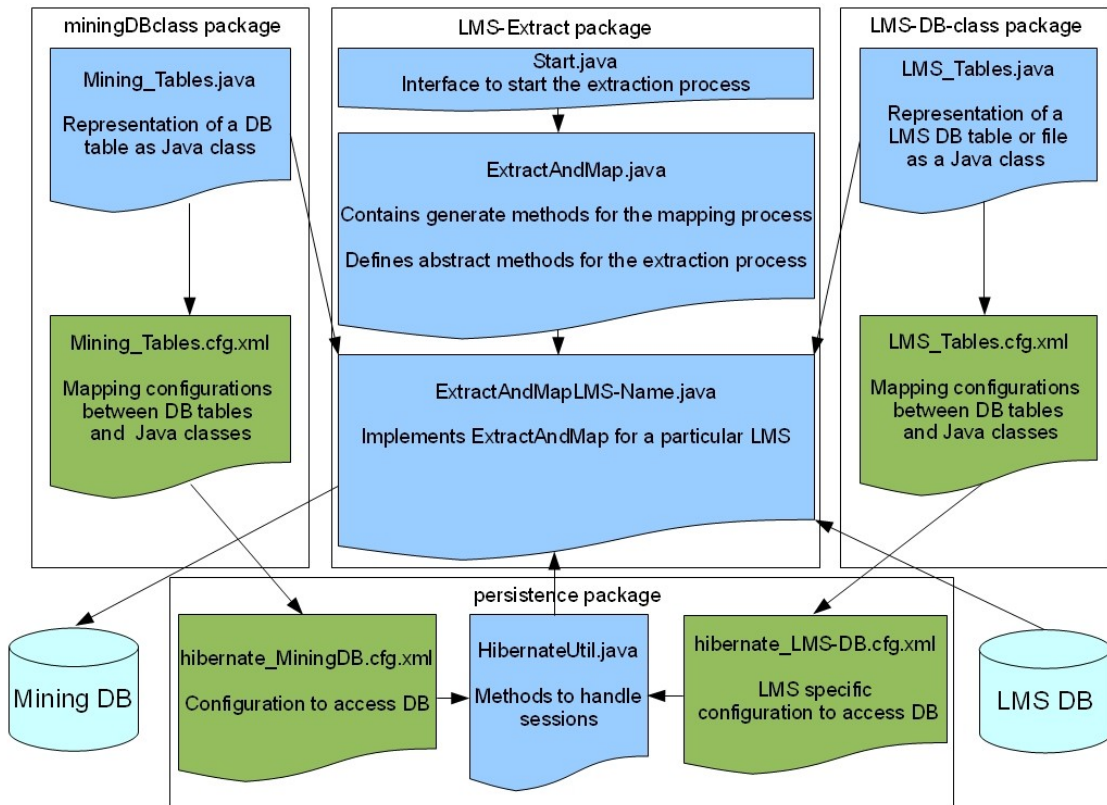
miningDBclass package

Mining_Tables.java

Representation of a DB table as Java class

Mining_Tables.cfg.xml

Mapping configurations between DB tables and Java classes

LMS-Extract package

Start.java
Interface to start the extraction process

ExtractAndMap.java

Contains generate methods for the mapping process

Defines abstract methods for the extraction process

ExtractAndMapLMS-Name.java

Implements ExtractAndMap for a particular LMS

LMS-DB-class package

LMS_Tables.java

Representation of a LMS DB table or file as a Java class

LMS_Tables.cfg.xml

Mapping configurations between DB tables and Java classes

persistence package

hibernate_MiningDB.cfg.xml

Configuration to access DB

HibernateUtil.java

Methods to handle sessions

hibernate_LMS-DB.cfg.xml

LMS specific configuration to access DB

Mining DB

LMS DB